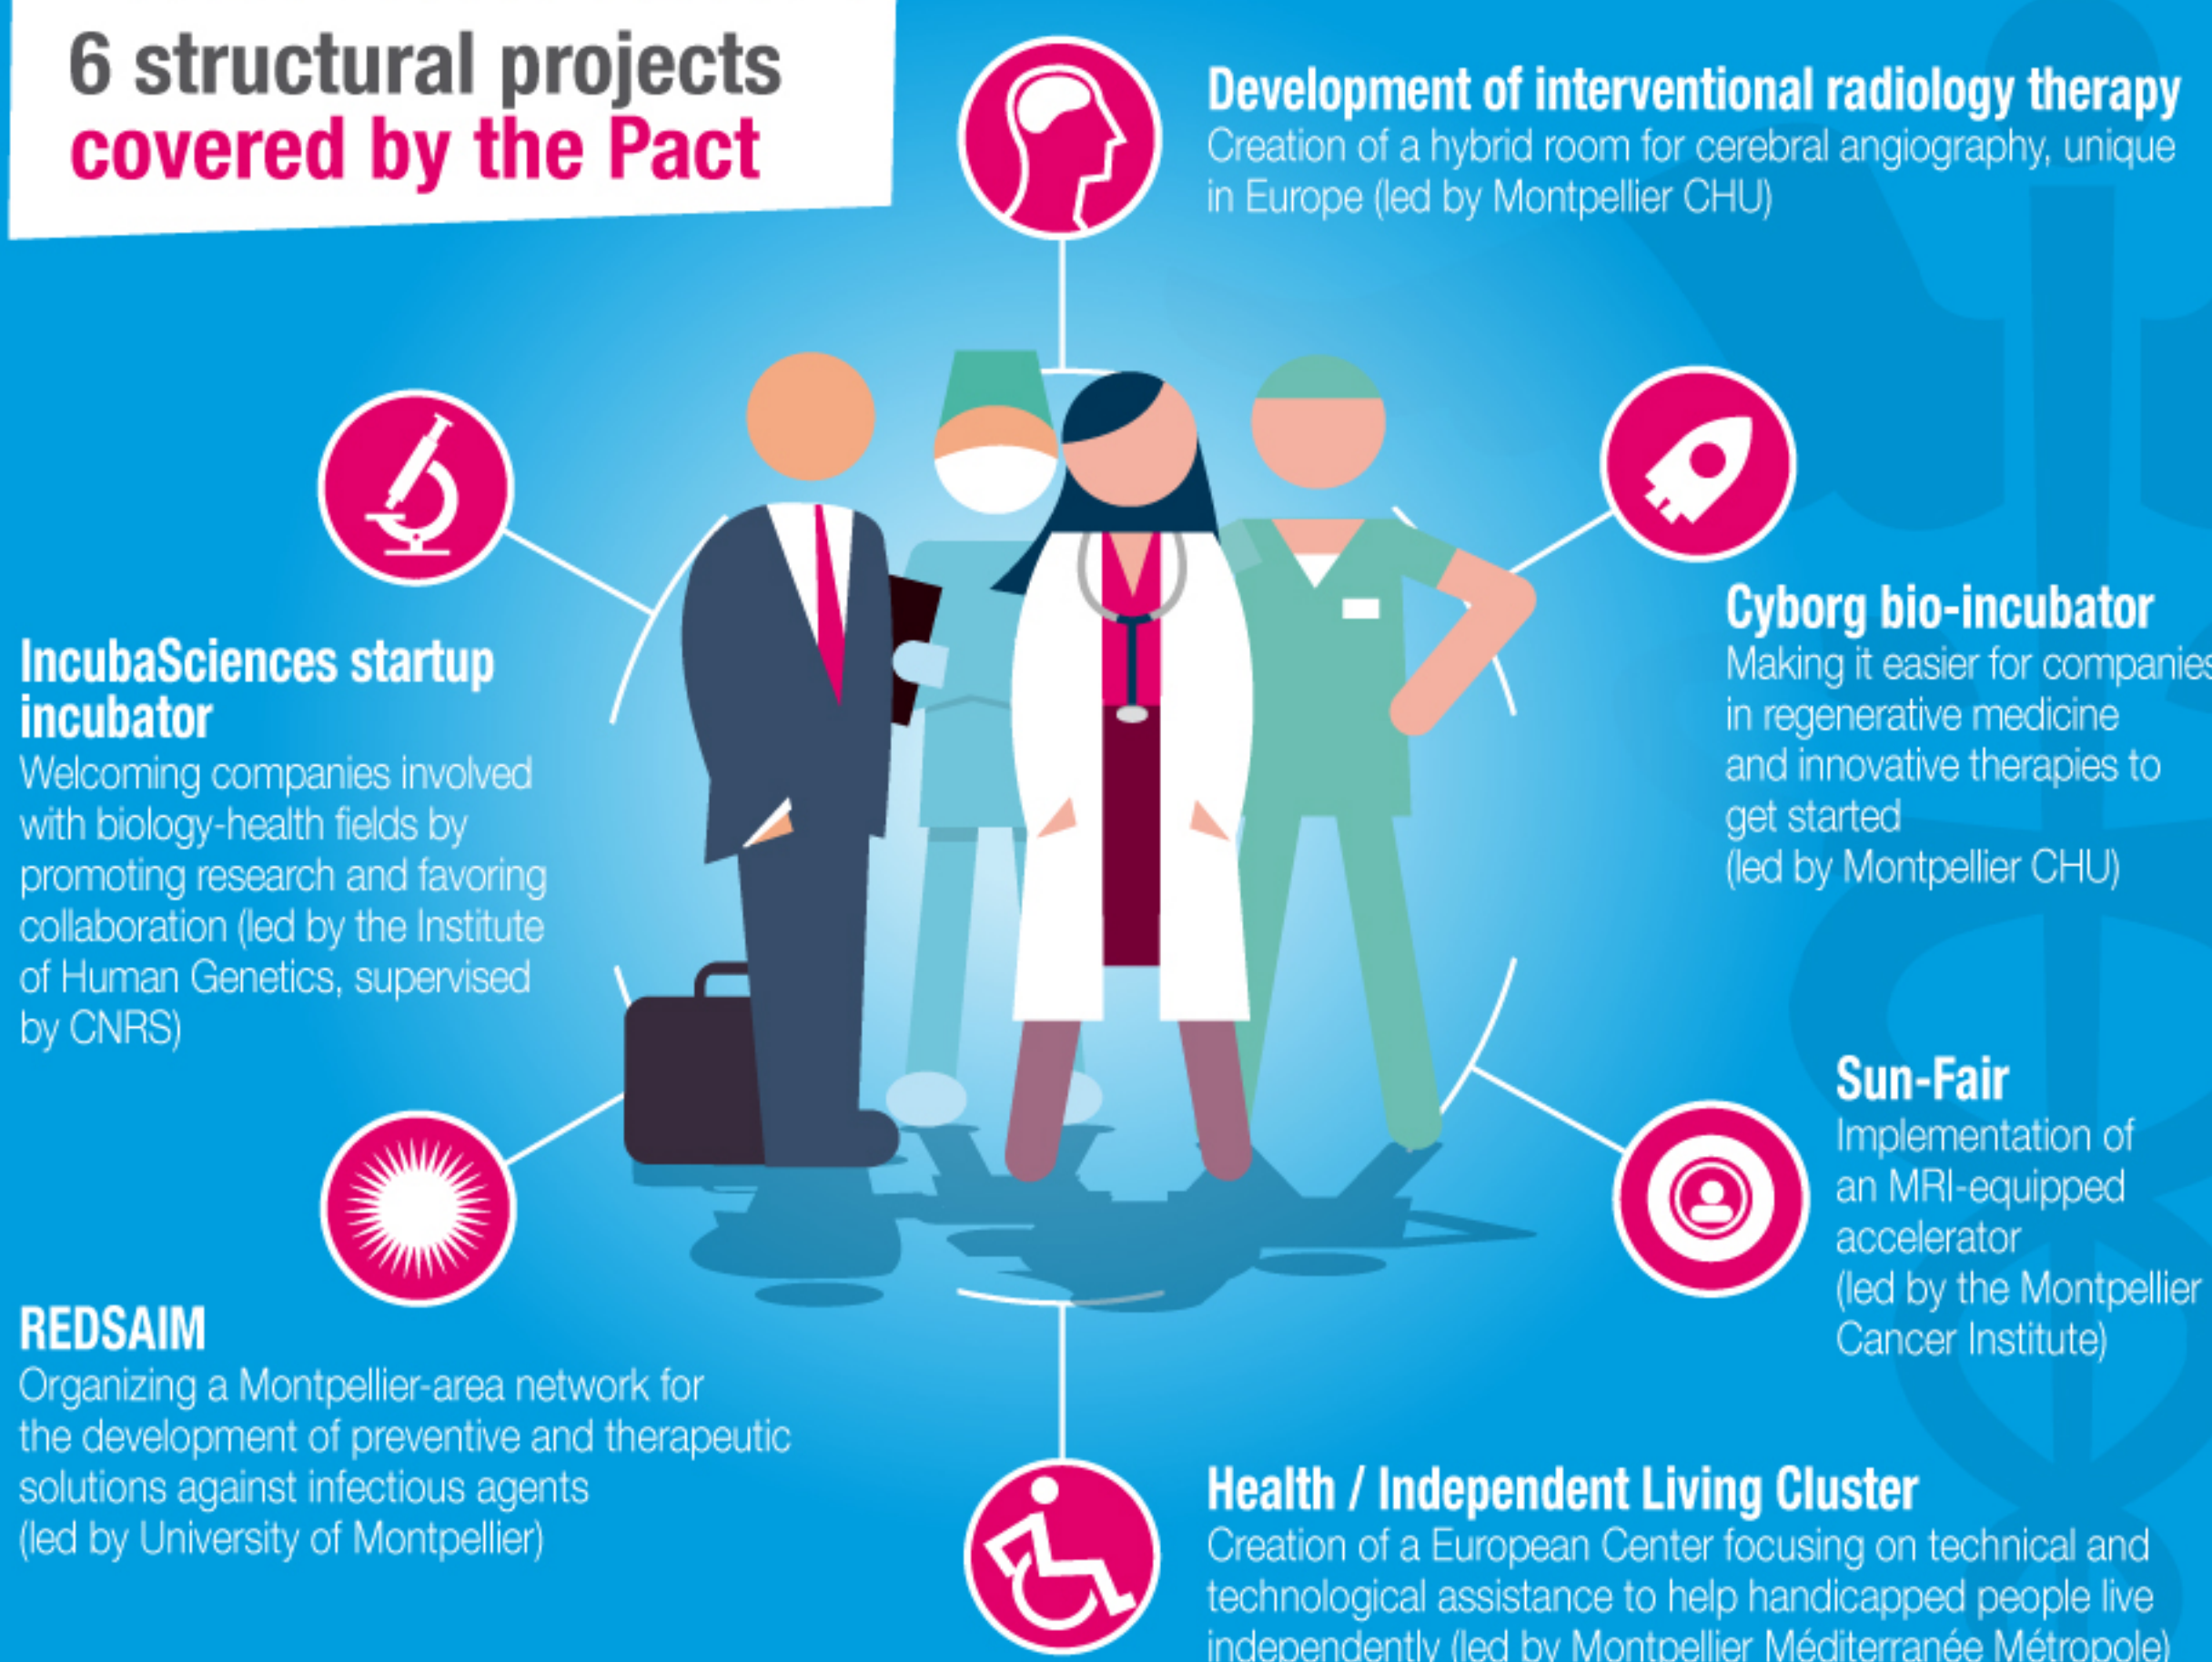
6 structural projects covered by the Pact

Development of interventional radiology therapy
Creation of a hybrid room for cerebral angiography, unique in Europe (led by Montpellier CHU)

IncubaSciences startup incubator
Welcoming companies involved with biology-health fields by promoting research and favoring collaboration (led by the Institute of Human Genetics, supervised by CNRS)

Cyborg bio-incubator
Making it easier for companies in regenerative medicine and innovative therapies to get started
(led by Montpellier CHU)

Sun-Fair
Implementation of an MRI-equipped accelerator
(led by the Montpellier Cancer Institute)

REDSAIM
Organizing a Montpellier-area network for the development of preventive and therapeutic solutions against infectious agents
(led by University of Montpellier)

Health / Independent Living Cluster
Creation of a European Center focusing on technical and technological assistance to help handicapped people live independently (led by Montpellier Méditerranée Métropole)